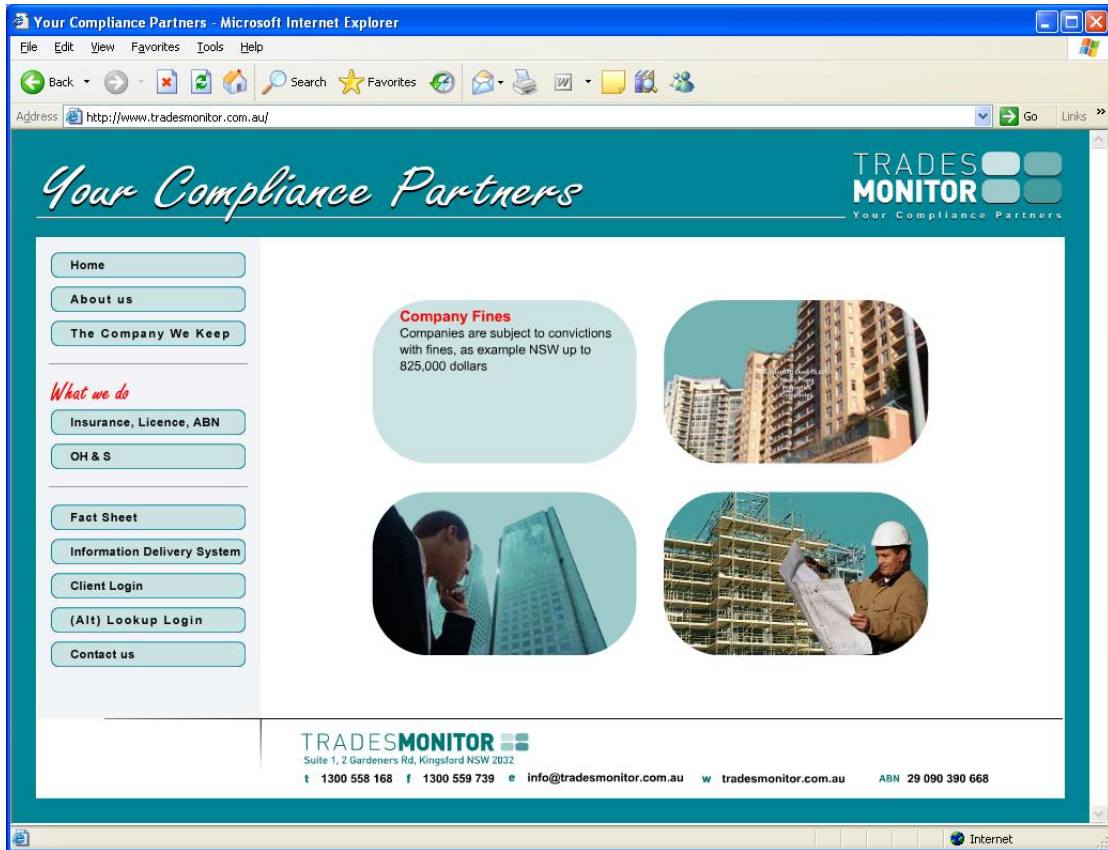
Your Compliance Partners - Microsoft Internet Explorer

File Edit View Favorites Tools Help

Back Search Favorites

Address http://www.tradesmonitor.com.au/ Go Links

Your Compliance Partners

TRADES MONITOR
Your Compliance Partners

Home
About us
The Company We Keep

What we do
Insurance, Licence, ABN
OH & S

Fact Sheet
Information Delivery System
Client Login
(Alt) Lookup Login
Contact us

Company Fines
Companies are subject to convictions with fines, as example NSW up to 825,000 dollars

TRADESMONITOR
Suite 1, 2 Gardeners Rd, Kingsford NSW 2032
t 1300 558 168 f 1300 559 739 e info@tradesmonitor.com.au w tradesmonitor.com.au ABN 29 090 390 668

Internet